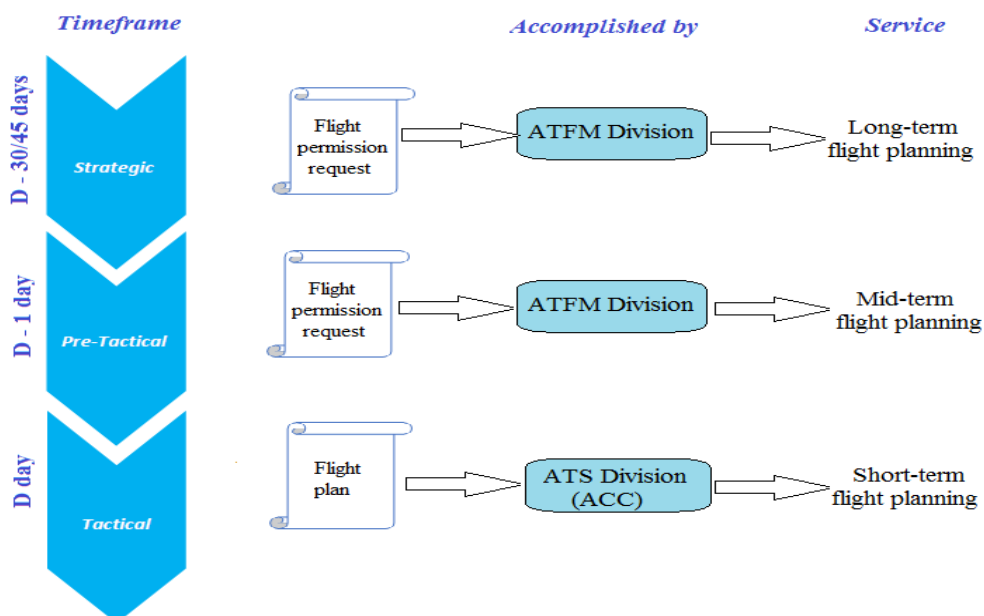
Timeframe

Accomplished by

Service

D - 30/45 days

Strategic

Flight permission request

ATFM Division

Long-term flight planning

D - 1 day

Pre-Tactical

Flight permission request

ATFM Division

Mid-term flight planning

D day

Tactical

Flight plan

ATS Division (ACC)

Short-term flight planning